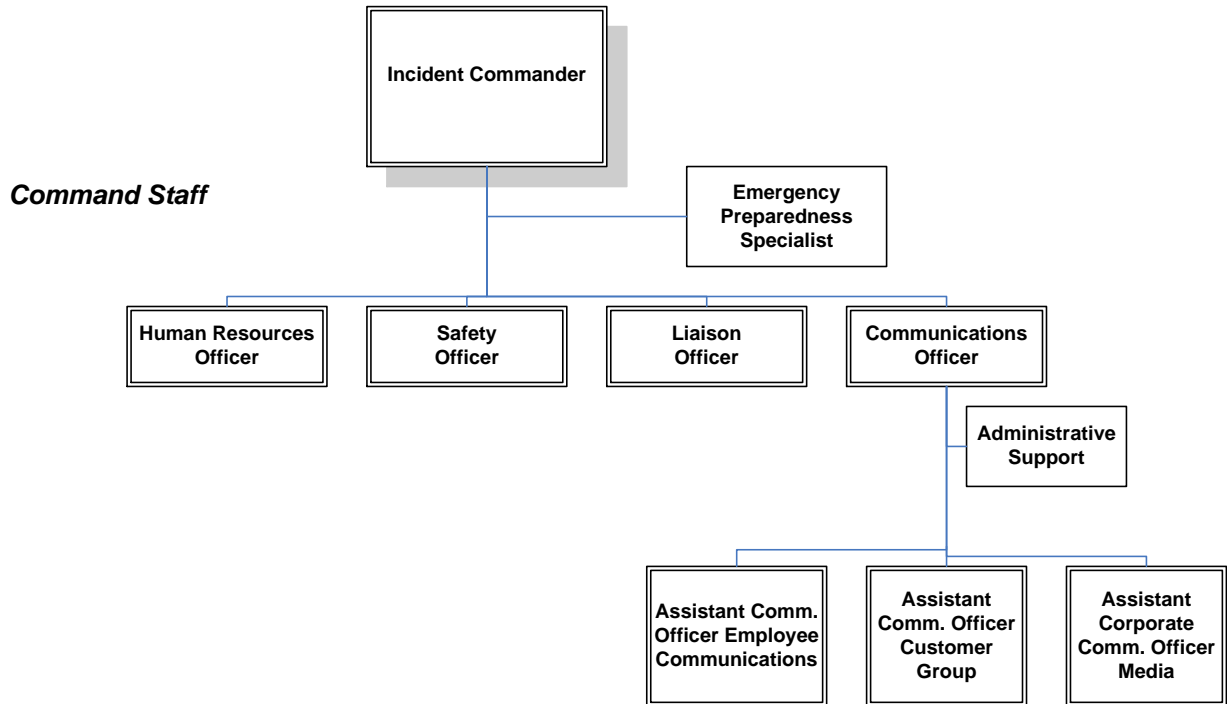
Incident Commander

Command Staff

Emergency Preparedness Specialist

Human Resources Officer

Safety Officer

Liaison Officer

Communications Officer

Administrative Support

Assistant Comm. Officer Employee Communications

Assistant Comm. Officer Customer Group

Assistant Corporate Comm. Officer Media